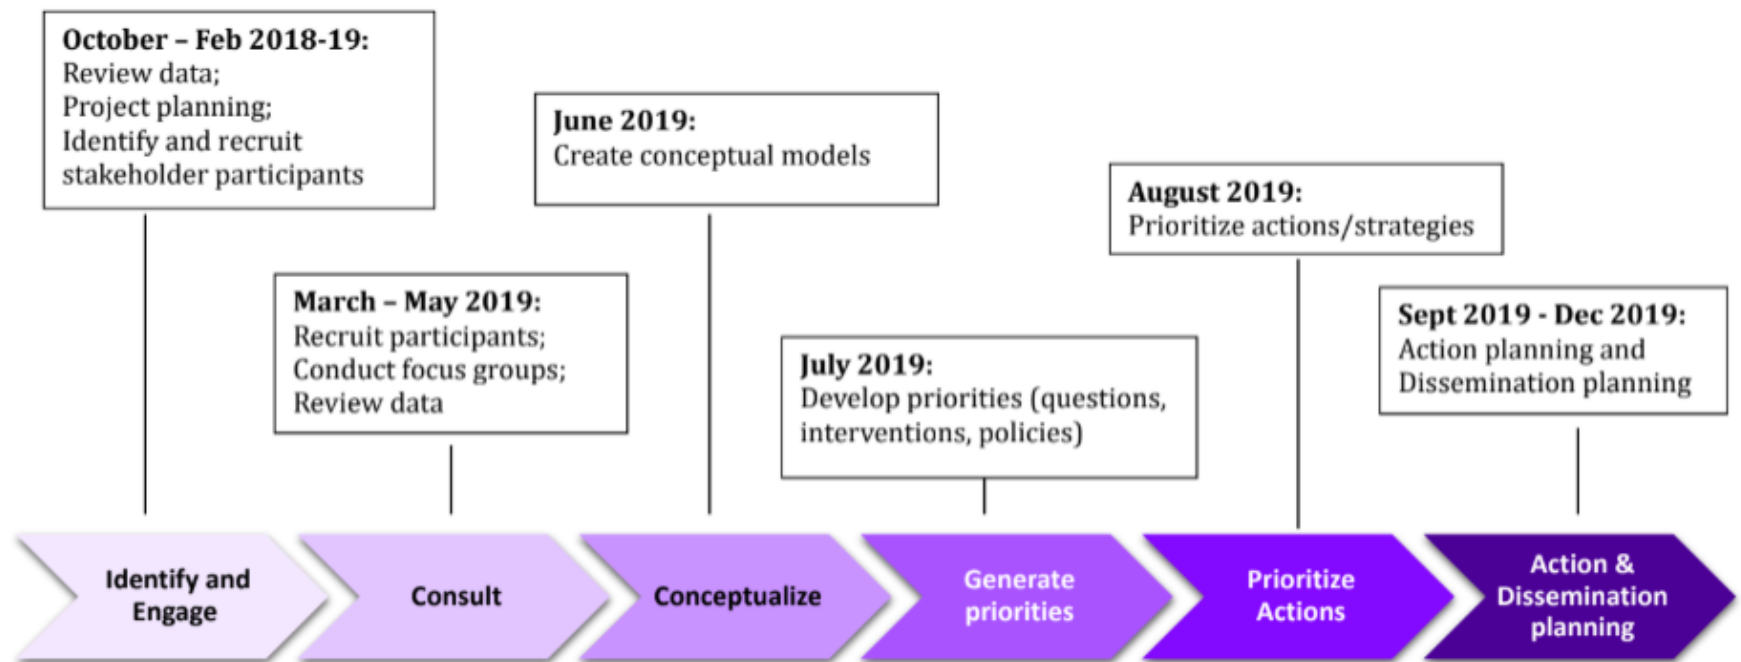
**October – Feb 2018-19:**
Review data;
Project planning;
Identify and recruit stakeholder participants

**March – May 2019:**
Recruit participants;
Conduct focus groups;
Review data

**June 2019:**
Create conceptual models

**July 2019:**
Develop priorities (questions, interventions, policies)

**August 2019:**
Prioritize actions/strategies

**Sept 2019 - Dec 2019:**
Action planning and Dissemination planning

Identify and Engage

Consult

Conceptualize

Generate priorities

Prioritize Actions

Action & Dissemination planning